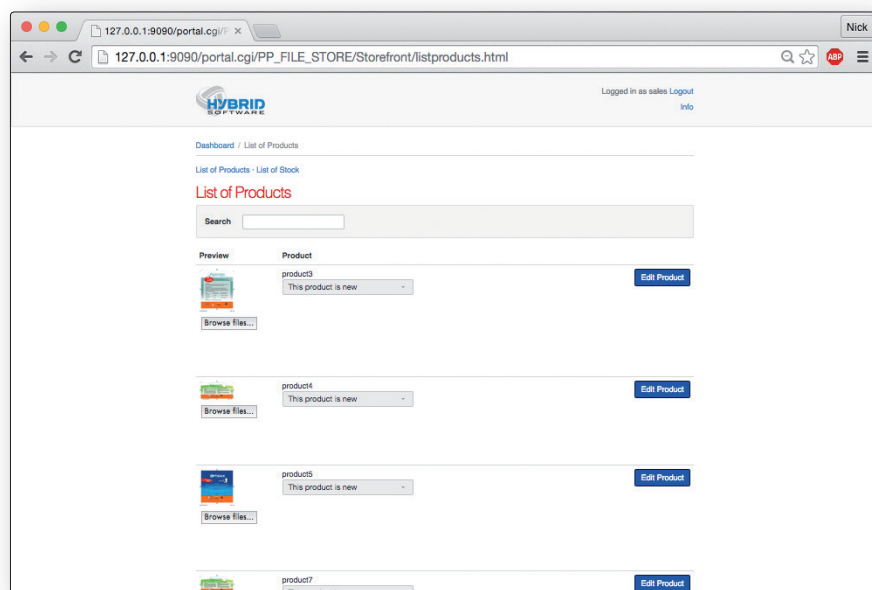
127.0.0.1:9090/portal.cgi/F ×

Nick

127.0.0.1:9090/portal.cgi/PP_FILE_STORE/Storefront/listproducts.html

ABP

HYBRID SOFTWARE

Logged in as sales Logout

Info

Dashboard / List of Products

List of Products - List of Stock

List of Products

Search

| Preview | Product | |
|---|---|---|
| Browse files... | product3 This product is new | Edit Product |
| Browse files... | product4 This product is new | Edit Product |
| Browse files... | product5 This product is new | Edit Product |
| | product7 | Edit Product |